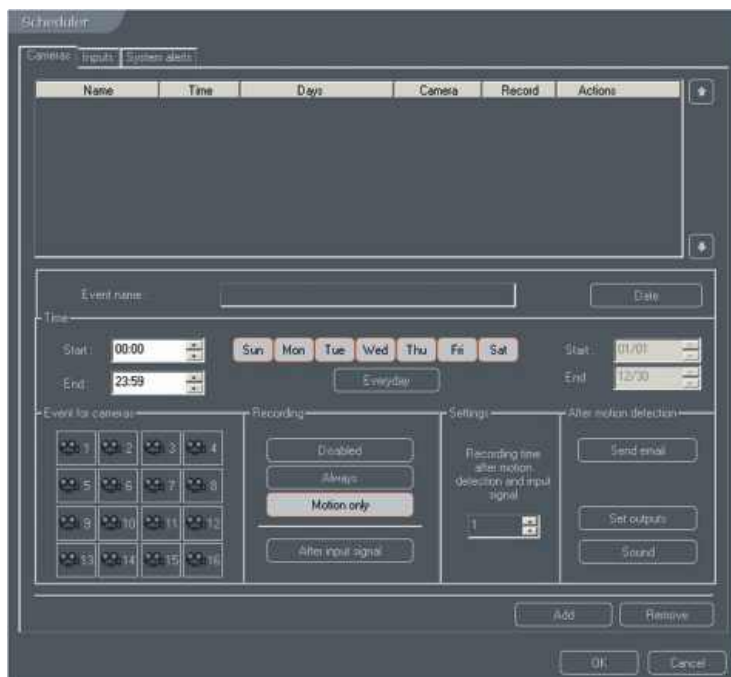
Scheduler

Cameras | Inputs | System alerts

| Name | Time | Days | Camera | Record | Actions |
|---|---|---|---|---|---|

Event name:

Date

Time

Start: 00:00

End: 23:59

Sun | Mon | Tue | Wed | Thu | Fri | Sat

Everyday

Start: 01/01

End: 12/30

Event for cameras

1 2 3 4
5 6 7 8
9 10 11 12
13 14 15 16

Recording

Disabled

Always

Motion only

After input signal

Settings

Recording time after motion detection and input signal

1

After motion detection

Send email

Set outputs

Sound

Add

Remove

OK

Cancel